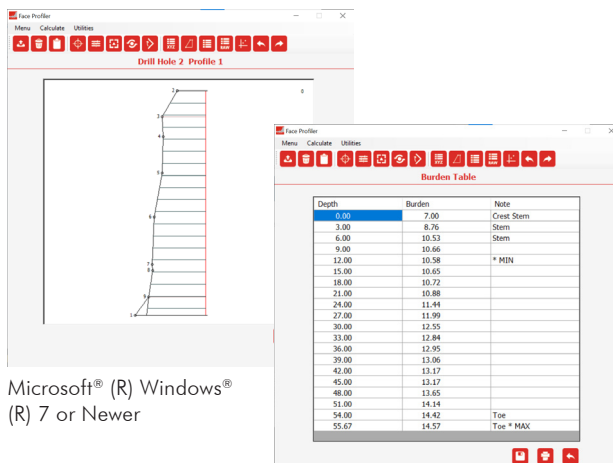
Face Profiler

Menu Calculate Utilities

Drill Hole 2 Profile 1

2

0

3

4

5

6

7

8

9

1

Face Profiler

Menu Calculate Utilities

Burden Table

| Depth | Burden | Note |
|---|---|---|
| 0.00 | 7.00 | Crest Stem |
| 3.00 | 8.76 | Stem |
| 6.00 | 10.53 | Stem |
| 9.00 | 10.66 | |
| 12.00 | 10.58 | * MIN |
| 15.00 | 10.65 | |
| 18.00 | 10.72 | |
| 21.00 | 10.88 | |
| 24.00 | 11.44 | |
| 27.00 | 11.99 | |
| 30.00 | 12.55 | |
| 33.00 | 12.84 | |
| 36.00 | 12.95 | |
| 39.00 | 13.06 | |
| 42.00 | 13.17 | |
| 45.00 | 13.17 | |
| 48.00 | 13.65 | |
| 51.00 | 14.14 | |
| 54.00 | 14.42 | Toe |
| 55.67 | 14.57 | Toe * MAX |

Microsoft® (R) Windows® (R) 7 or Newer